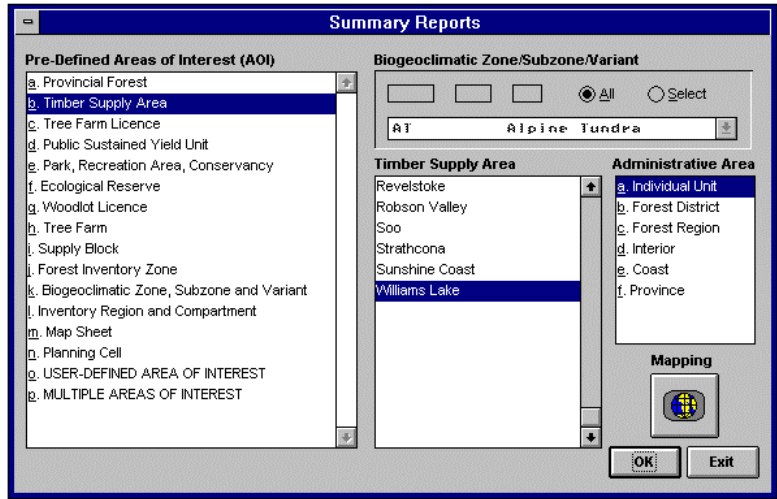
Summary Reports

Pre-Defined Areas of Interest (AOI)

a. Provincial Forest
b. Timber Supply Area
c. Tree Farm Licence
d. Public Sustained Yield Unit
e. Park, Recreation Area, Conservancy
f. Ecological Reserve
g. Woodlot Licence
h. Tree Farm
i. Supply Block
j. Forest Inventory Zone
k. Biogeoclimatic Zone, Subzone and Variant
l. Inventory Region and Compartment
m. Map Sheet
n. Planning Cell
o. USER-DEFINED AREA OF INTEREST
p. MULTIPLE AREAS OF INTEREST

Biogeoclimatic Zone/Subzone/Variant

All Select

AT Alpine Tundra

Timber Supply Area

Revelstoke
Robson Valley
Soo
Strathcona
Sunshine Coast
Williams Lake

Administrative Area

a. Individual Unit
b. Forest District
c. Forest Region
d. Interior
e. Coast
f. Province

Mapping

OK

Exit